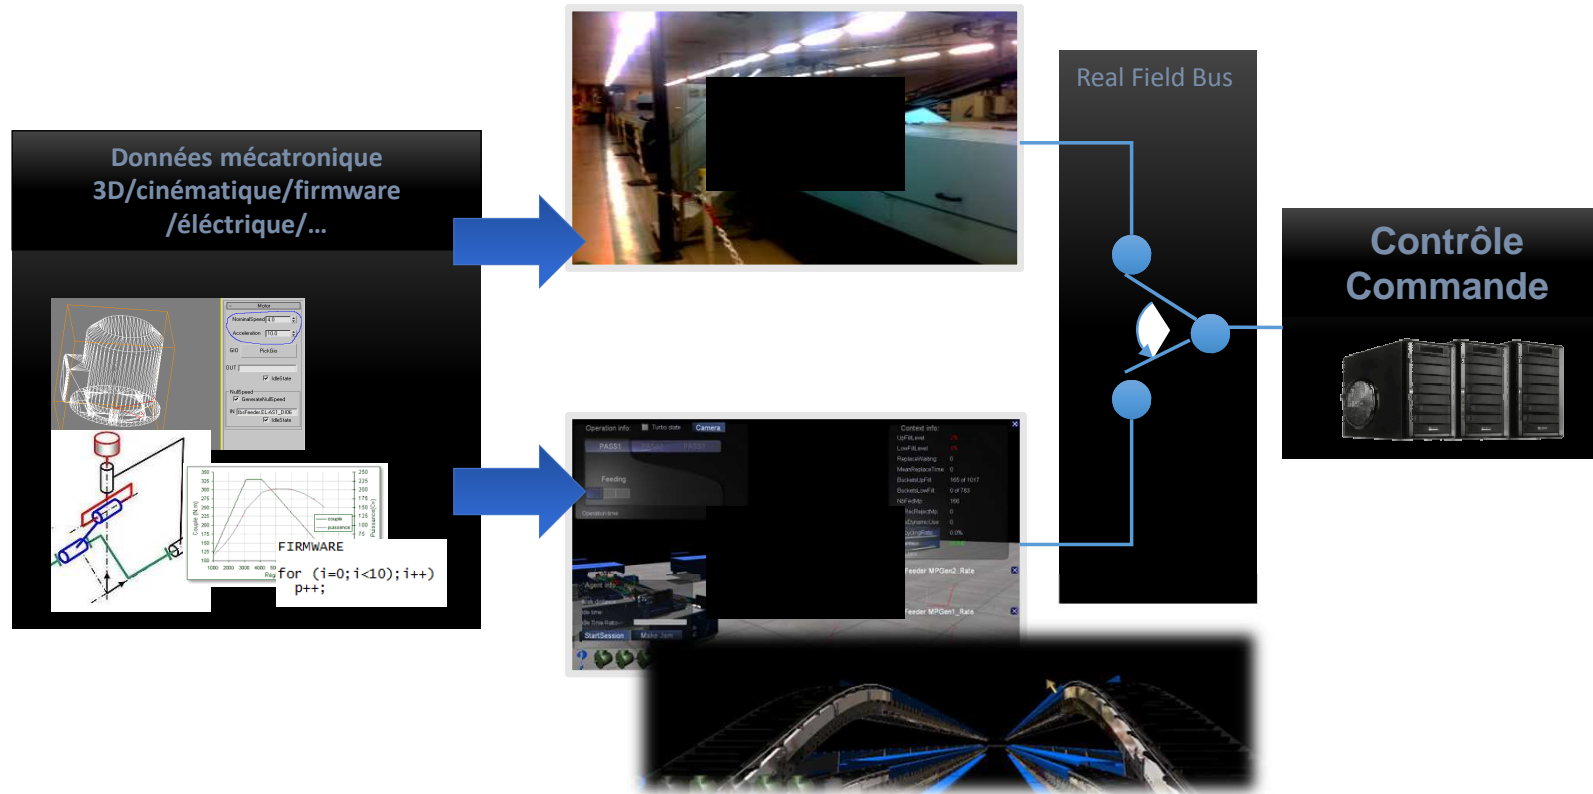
Données mécatronique 3D/cinématique/firmware /éléctrique/...

Motor
NominalSpeed 4.0
Acceleration 10.0
SIO PickSio
OUT
IdleState
NullSpeed
GenerateNullSpeed
IN SioFeeder.ELAS1_DI06
IdleState

FIRMWARE
for (i=0;i<10);i++)
p++;

couple
puissance

Real Field Bus

Contrôle Commande

Operation info: Turbo state Camera
PASS1
Feeding
Operation time
Context info:
UpFillLevel
LowFillLevel
ReplaceWaiting 0
MeanReplaceTime 0
BucketsUpFill 165 of 1017
BucketsLowFill 0 of 763
NbFedMp 166
RecRejectMp 0
DynamicUse 0
0.0%
Feeder MPGen2_Rate
Feeder MPGen1_Rate
Agent info
StartSession
Make Jam